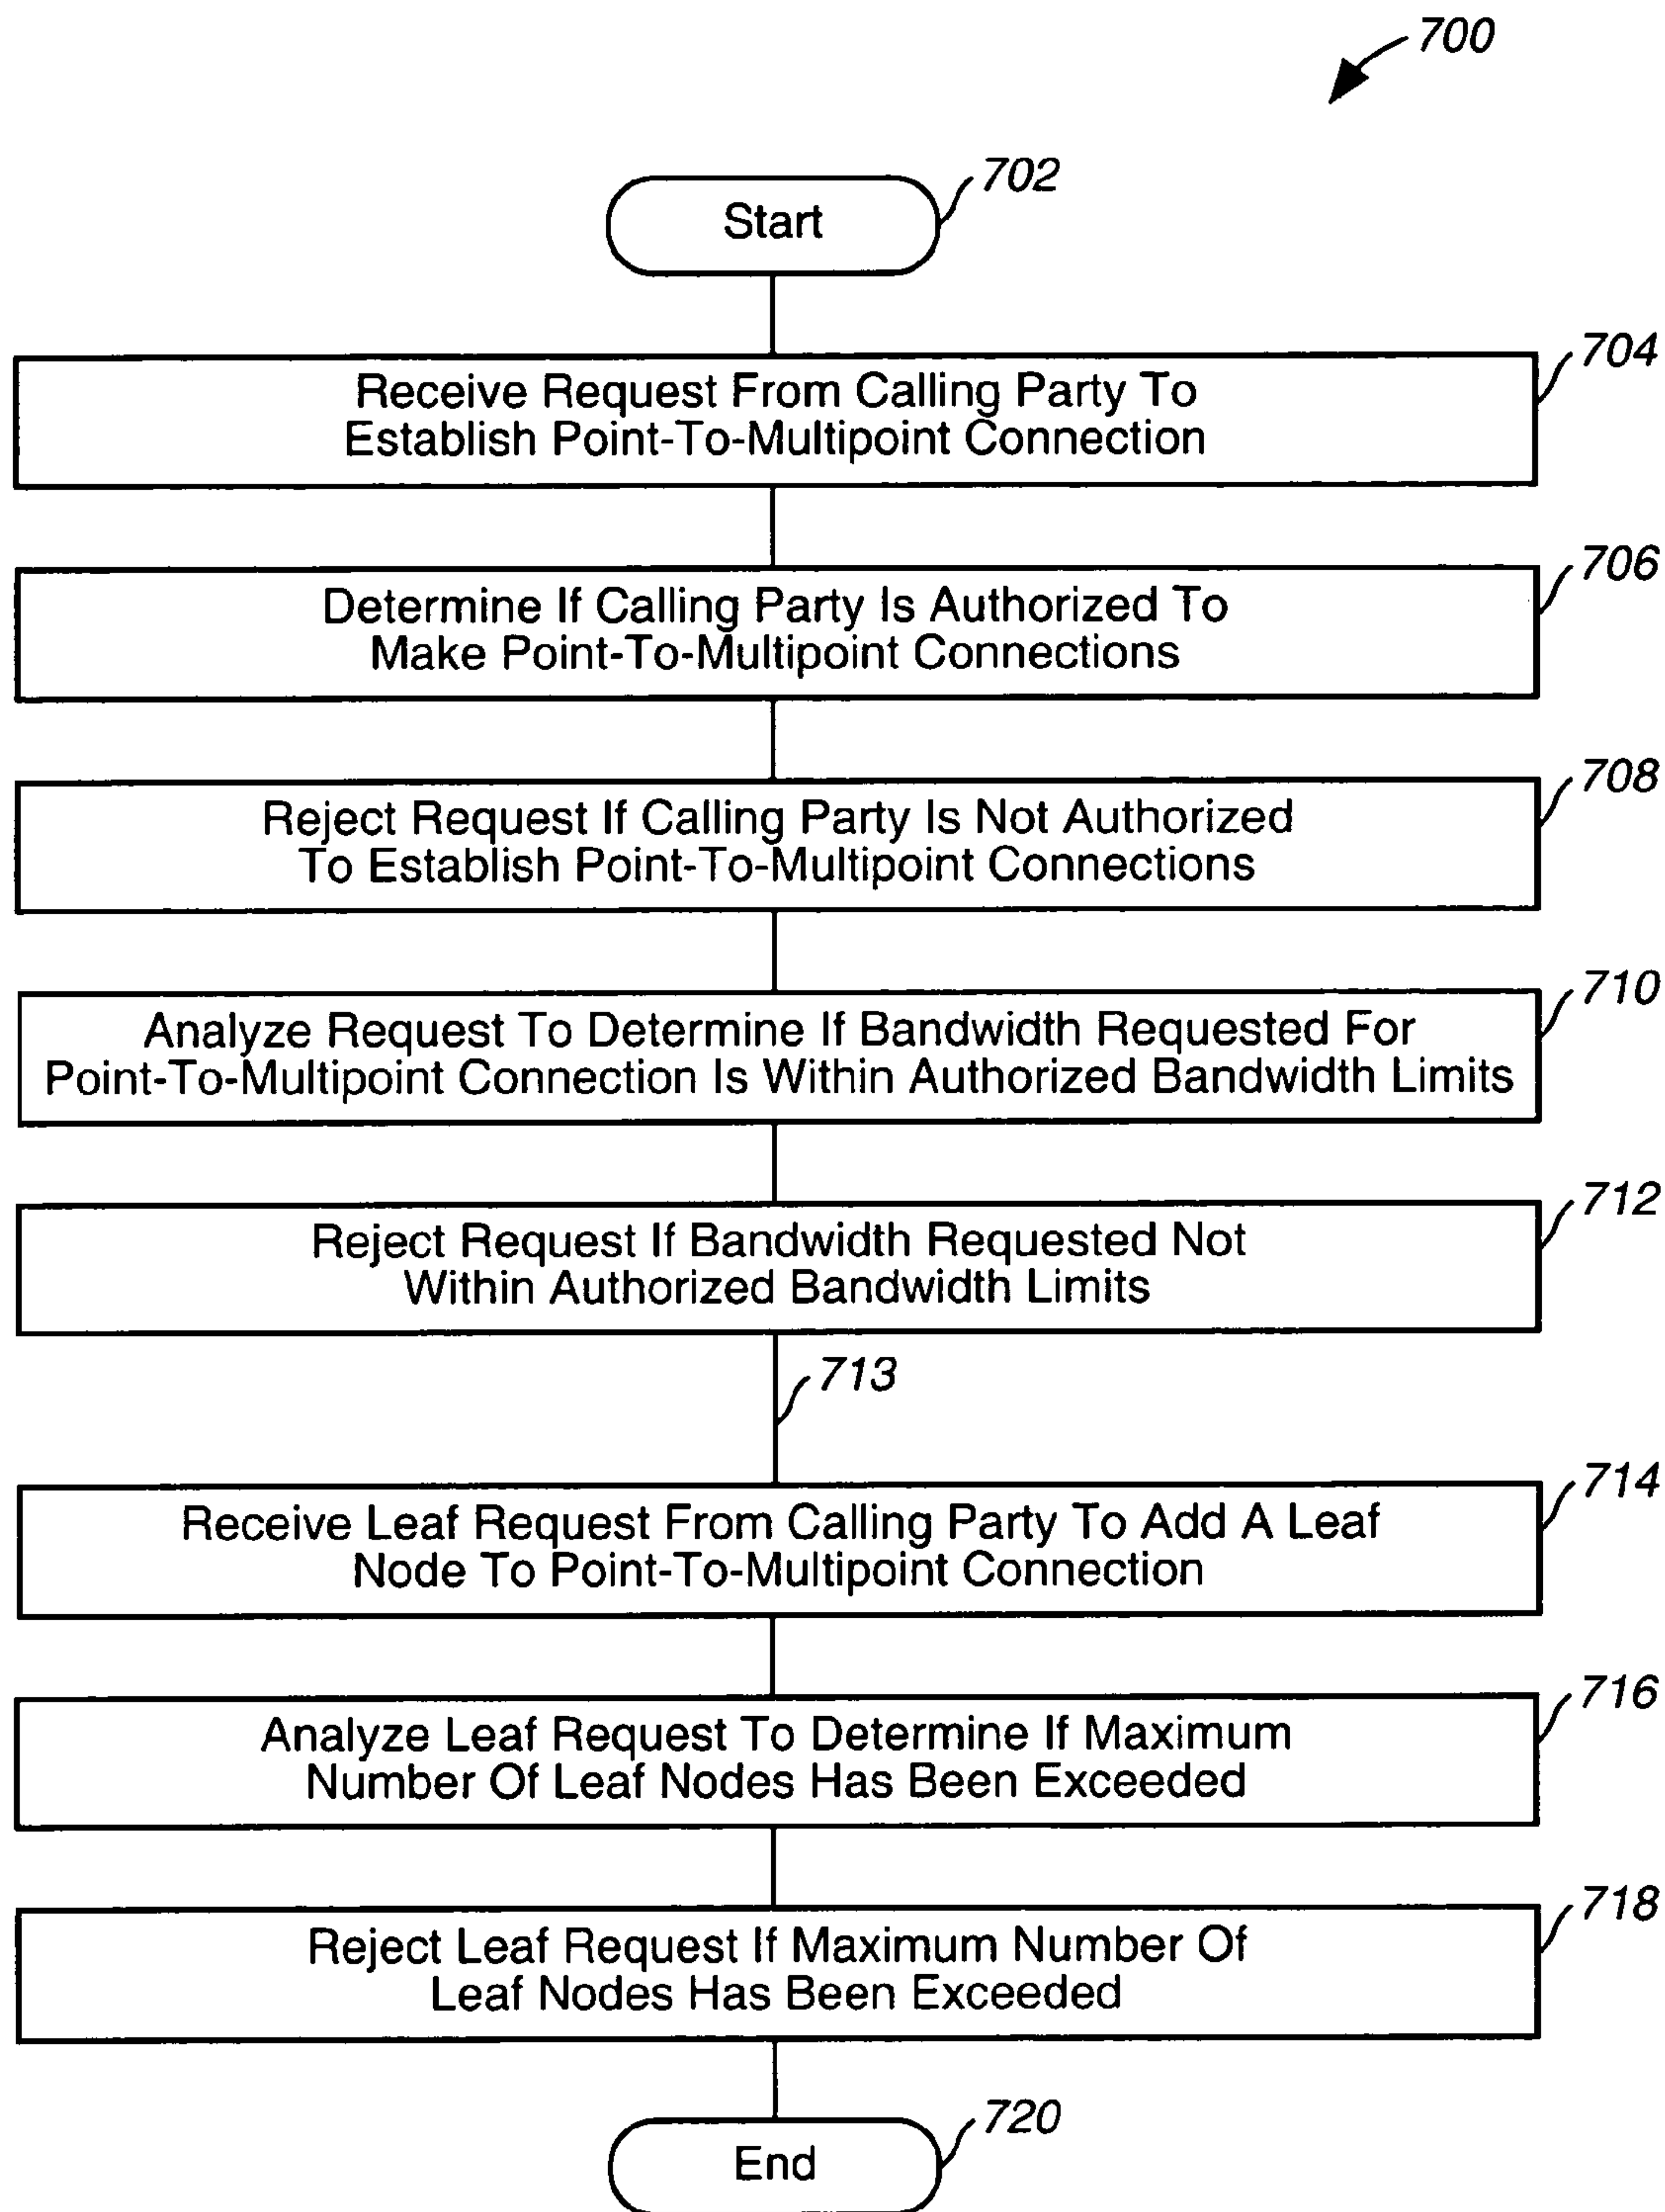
700

702
Start

704
Receive Request From Calling Party To Establish Point-To-Multipoint Connection

706
Determine If Calling Party Is Authorized To Make Point-To-Multipoint Connections

708
Reject Request If Calling Party Is Not Authorized To Establish Point-To-Multipoint Connections

710
Analyze Request To Determine If Bandwidth Requested For Point-To-Multipoint Connection Is Within Authorized Bandwidth Limits

712
Reject Request If Bandwidth Requested Not Within Authorized Bandwidth Limits

713

714
Receive Leaf Request From Calling Party To Add A Leaf Node To Point-To-Multipoint Connection

716
Analyze Leaf Request To Determine If Maximum Number Of Leaf Nodes Has Been Exceeded

718
Reject Leaf Request If Maximum Number Of Leaf Nodes Has Been Exceeded

720
End